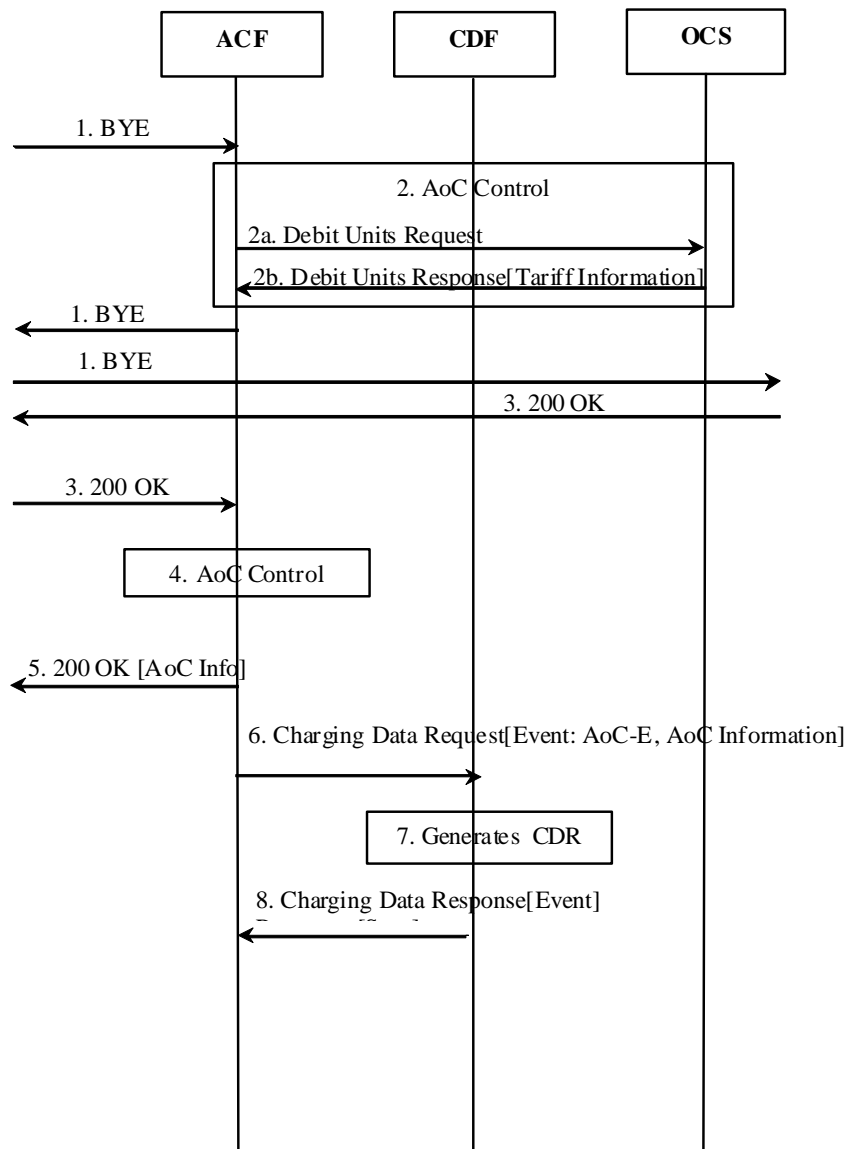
ACF

CDF

OCS

1. BYE

2. AoC Control

2a. Debit Units Request

2b. Debit Units Response[Tariff Information]

1. BYE

1. BYE

3. 200 OK

3. 200 OK

4. AoC Control

5. 200 OK [AoC Info]

6. Charging Data Request[Event: AoC-E, AoC Information]

7. Generates CDR

8. Charging Data Response[Event]

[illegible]